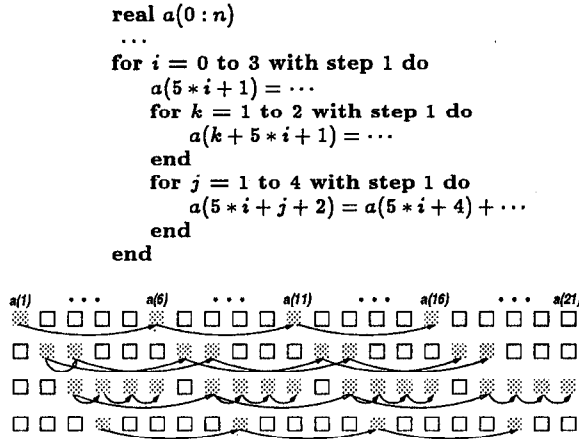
real $a(0:n)$
$\cdots$
for $i$ = 0 to 3 with step 1 do
$a(5*i+1) = \cdots$
for $k$ = 1 to 2 with step 1 do
$a(k+5*i+1) = \cdots$
end
for $j$ = 1 to 4 with step 1 do
$a(5*i+j+2) = a(5*i+4) + \cdots$
end
end

a(1) ... a(6) ... a(11) ... a(16) ... a(21)